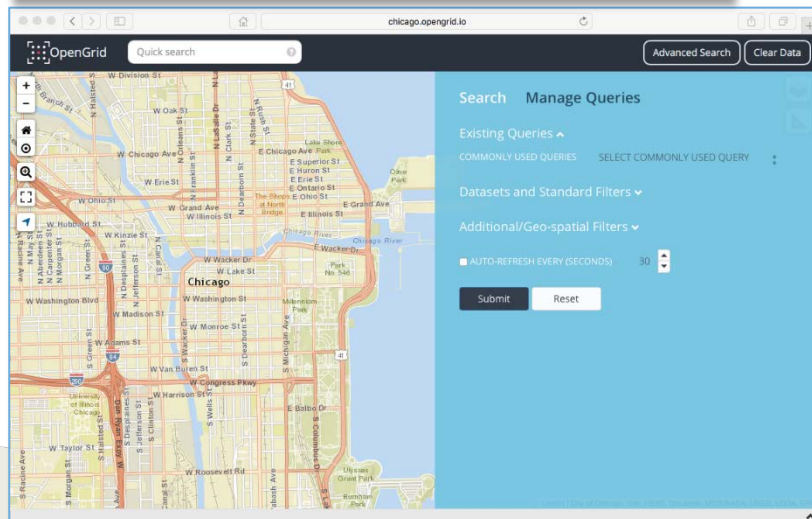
chicago.opengrid.io

OpenGrid

Quick search

Advanced Search

Clear Data

Search

Manage Queries

Existing Queries

COMMONLY USED QUERIES

SELECT COMMONLY USED QUERY

Datasets and Standard Filters

Additional/Geo-spatial Filters

AUTO-REFRESH EVERY (SECONDS)

30

Submit

Reset

W Division St

N Halsted St

W Oak St

W Chicago Ave

E Chicago Ave

Lake Shore Park

E Superior St

E Huron St

E Erie St

E Ontario St

E Ohio St

Olive Park

W Erie St

W Ohio St

W Grand Ave

E Grand Ave

W Illinois St

E Illinois St

The Shops at North Bridge

W Hubbard St

W Kinzie St

Chicago River

E Wacker Dr

W Wacker Dr

W Lake St

Chicago

Park No. 546

W Washington Blvd

W Washington St

Millennium Park

W Madison St

W Monroe St

W Van Buren St

W Congress Pkwy

W Harrison St

University of Illinois Chicago

E Balbo Dr

W Taylor St

W Roosevelt Rd

Ulysses Grant Park

N Clark St

N State St

N Dearborn St

N LaSalle Dr

N Wells St

N Franklin St

N Orleans St

N Canal St

N Desplaines St

N Jefferson St

N Racine Ave

N May St

N Carpenter St

N Morgan St

S Green St

S Wells St

S Clinton St

S Jefferson St

S Dearborn St

S Michigan Ave

S Columbus Dr

S Morgan St

Dan Ryan Expy

41

90

94

290